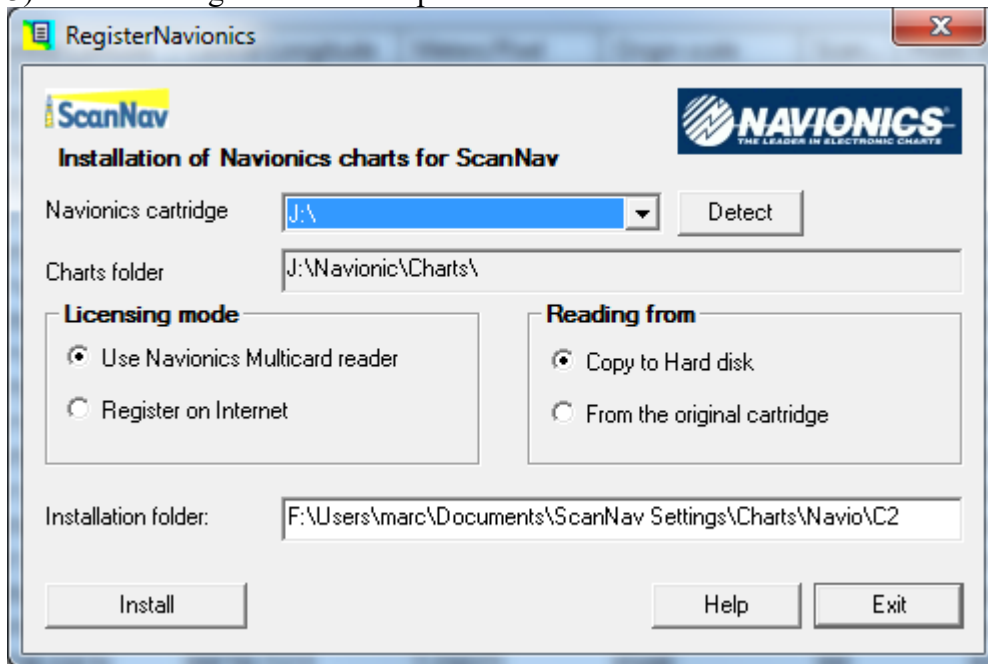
RegisterNavionics

ScanNav

NAVIONICS
THE LEADER IN ELECTRONIC CHARTS

Installation of Navionics charts for ScanNav

Navionics cartridge J:\ Detect

Charts folder J:\Navionic\Charts\

Licensing mode
Use Navionics Multicard reader
Register on Internet

Reading from
Copy to Hard disk
From the original cartridge

Installation folder: F:\Users\marc\Documents\ScanNav Settings\Charts\Navio\C2

Install

Help

Exit